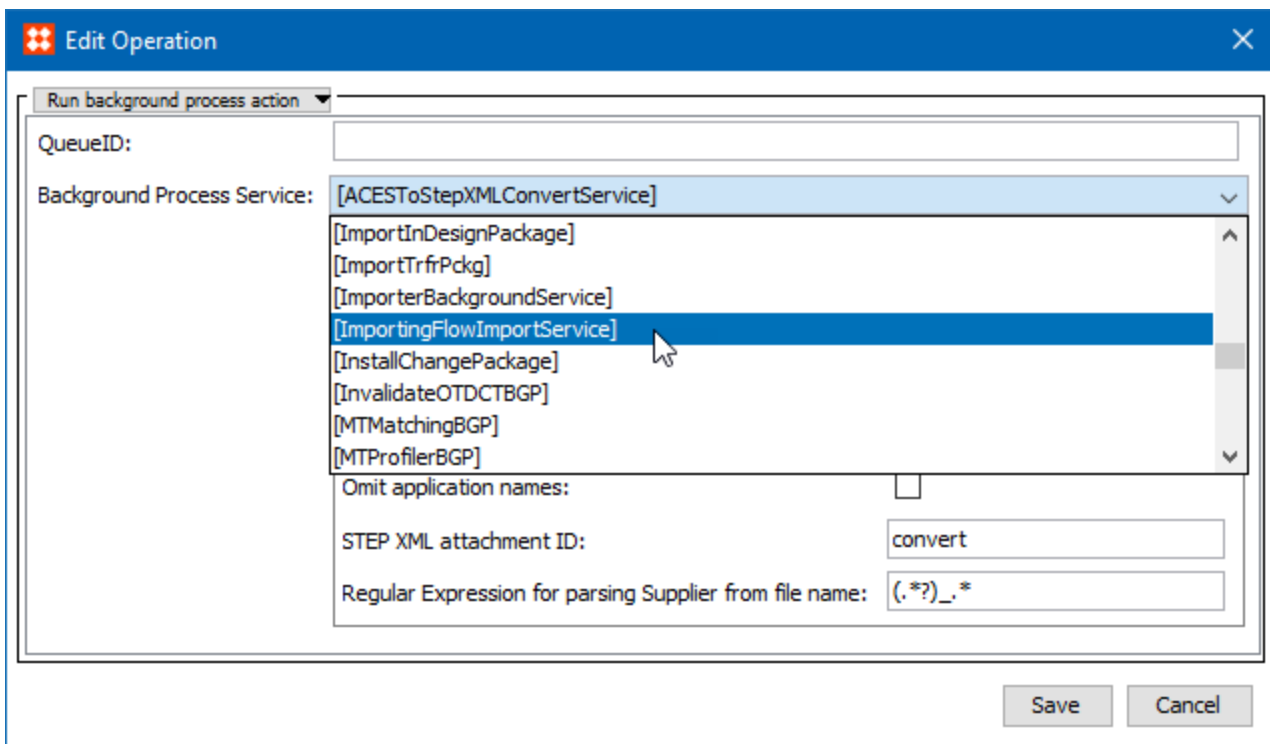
Edit Operation

Run background process action

QueueID:

Background Process Service: [ACESToStepXMLConvertService]

[ImportInDesignPackage]
[ImportTrfrPckg]
[ImporterBackgroundService]
[ImportingFlowImportService]
[InstallChangePackage]
[InvalidateOTDCTBGP]
[MTMatchingBGP]
[MTProfilerBGP]

Omit application names:

STEP XML attachment ID: convert

Regular Expression for parsing Supplier from file name: (.*?)_.*

Save Cancel